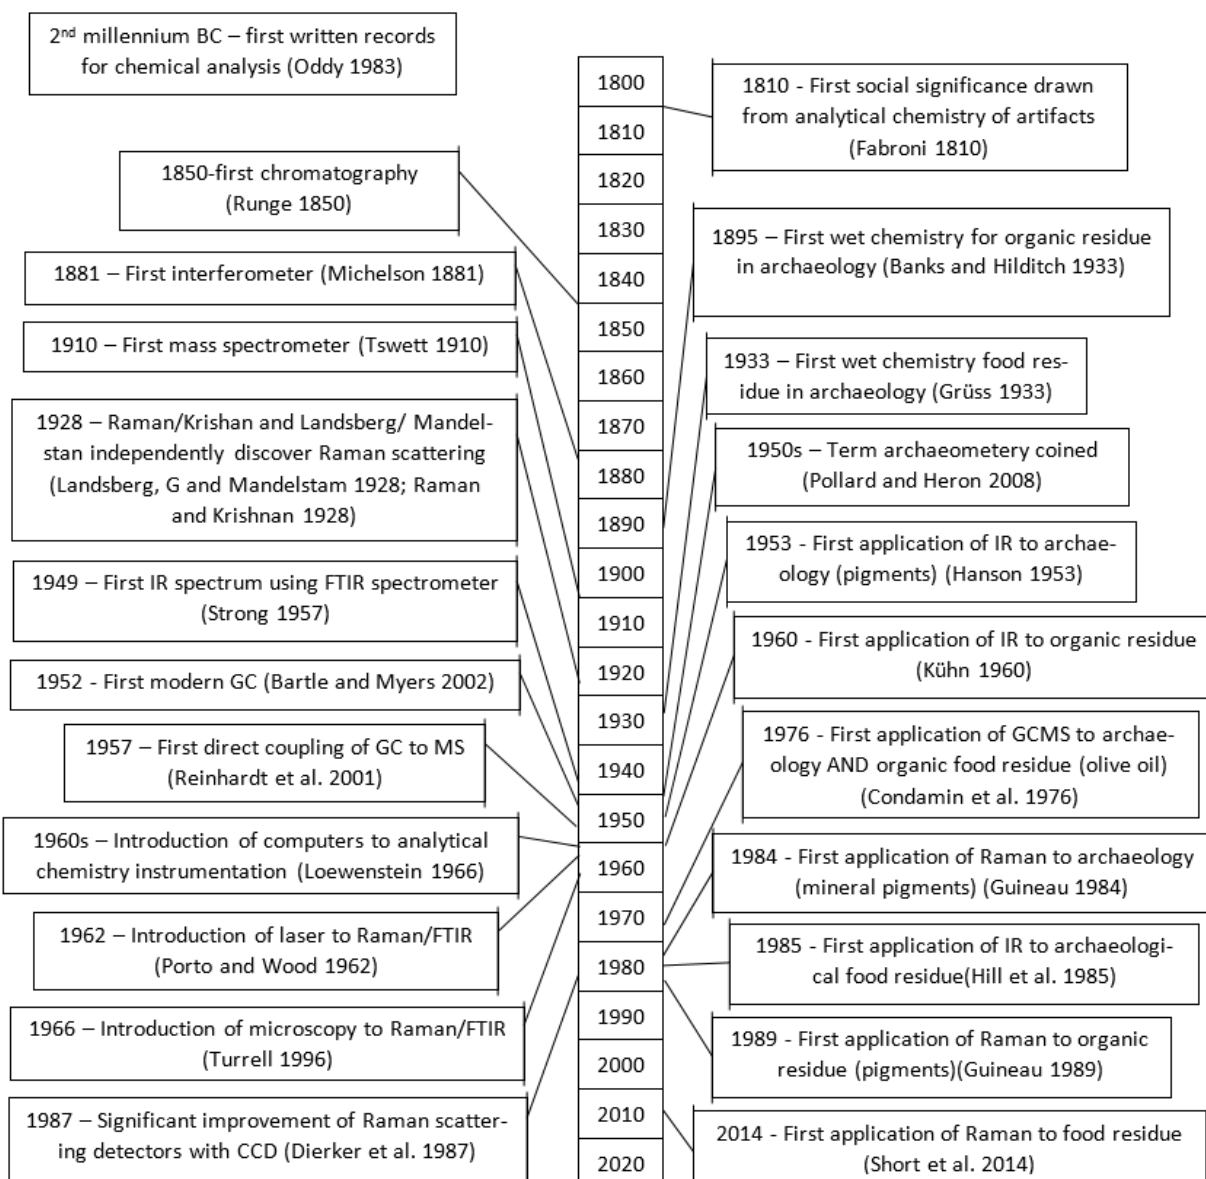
$2^{nd}$ millennium BC – first written records for chemical analysis (Oddy 1983)

1850-first chromatography (Runge 1850)

1881 – First interferometer (Michelson 1881)

1910 – First mass spectrometer (Tswett 1910)

1928 – Raman/Krishan and Landsberg/ Mandelstan independently discover Raman scattering (Landsberg, G and Mandelstam 1928; Raman and Krishnan 1928)

1949 – First IR spectrum using FTIR spectrometer (Strong 1957)

1952 - First modern GC (Bartle and Myers 2002)

1957 – First direct coupling of GC to MS (Reinhardt et al. 2001)

1960s – Introduction of computers to analytical chemistry instrumentation (Loewenstein 1966)

1962 – Introduction of laser to Raman/FTIR (Porto and Wood 1962)

1966 – Introduction of microscopy to Raman/FTIR (Turrell 1996)

1987 – Significant improvement of Raman scattering detectors with CCD (Dierker et al. 1987)

1800
1810
1820
1830
1840
1850
1860
1870
1880
1890
1900
1910
1920
1930
1940
1950
1960
1970
1980
1990
2000
2010
2020

1810 - First social significance drawn from analytical chemistry of artifacts (Fabroni 1810)

1895 – First wet chemistry for organic residue in archaeology (Banks and Hilditch 1933)

1933 – First wet chemistry food residue in archaeology (Grüss 1933)

1950s – Term archaeometery coined (Pollard and Heron 2008)

1953 - First application of IR to archaeology (pigments) (Hanson 1953)

1960 - First application of IR to organic residue (Kühn 1960)

1976 - First application of GCMS to archaeology AND organic food residue (olive oil) (Condamin et al. 1976)

1984 - First application of Raman to archaeology (mineral pigments) (Guineau 1984)

1985 - First application of IR to archaeological food residue(Hill et al. 1985)

1989 - First application of Raman to organic residue (pigments)(Guineau 1989)

2014 - First application of Raman to food residue (Short et al. 2014)